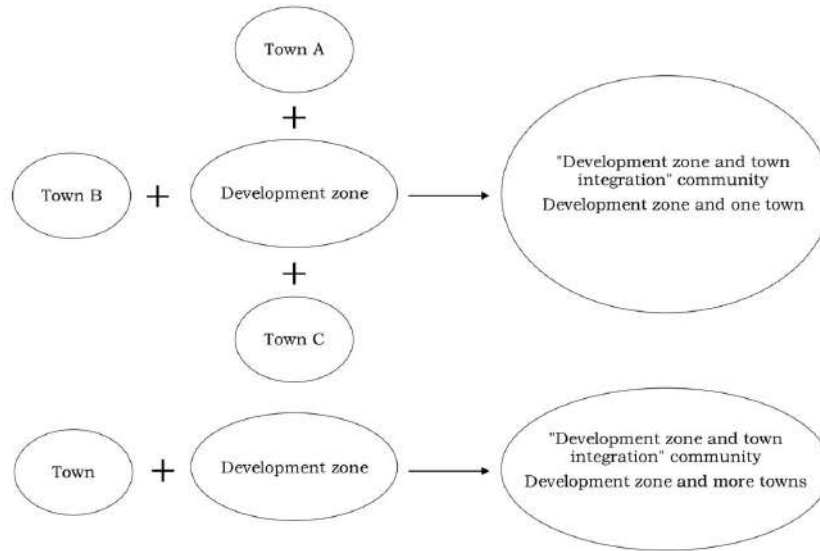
Town A

+

Town B + Development zone

"Development zone and town integration" community

Development zone and one town

+

Town C

Town + Development zone

"Development zone and town integration" community

Development zone and more towns